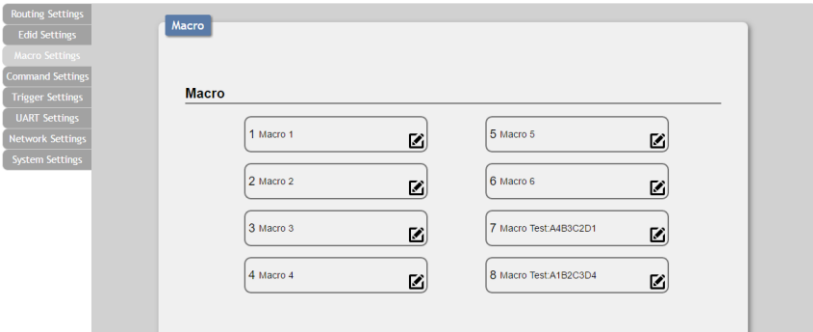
Routing Settings
Edid Settings
Macro Settings
Command Settings
Trigger Settings
UART Settings
Network Settings
System Settings

Macro

Macro

1 Macro 1
5 Macro 5
2 Macro 2
6 Macro 6
3 Macro 3
7 Macro Test:A4B3C2D1
4 Macro 4
8 Macro Test:A1B2C3D4